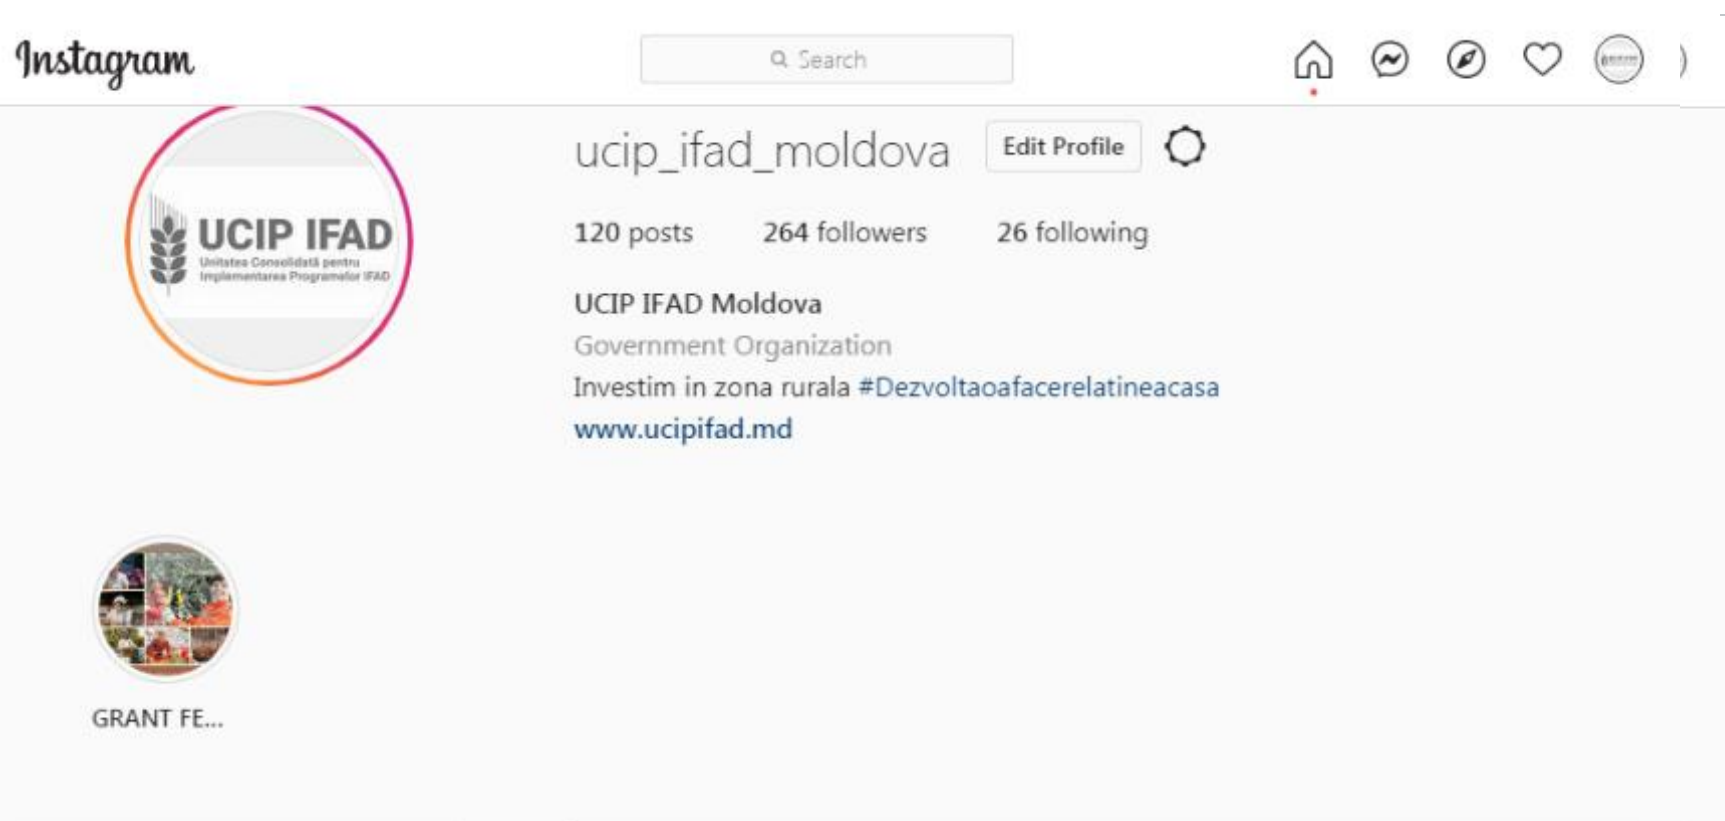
Instagram

Search

UCIP IFAD
Unitatea Consolidată pentru Implementarea Programelor IFAD

ucip_ifad_moldova Edit Profile

120 posts 264 followers 26 following

UCIP IFAD Moldova
Government Organization
Investim in zona rurala #Dezvoltaoafacerelatineacasa
www.ucipifad.md

GRANT FE...